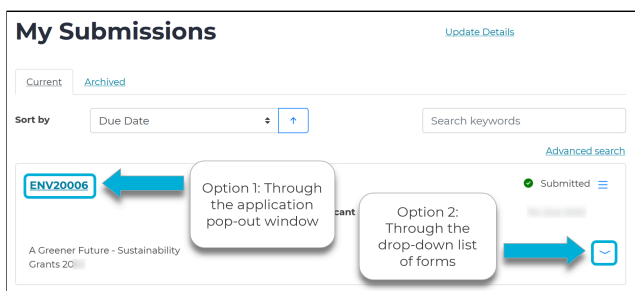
My Submissions

Update Details

Current Archived

Sort by Due Date ↑ Search keywords

Advanced search

ENV20006

Option 1: Through the application pop-out window

cant

Submitted

Option 2: Through the drop-down list of forms

A Greener Future - Sustainability Grants 20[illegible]